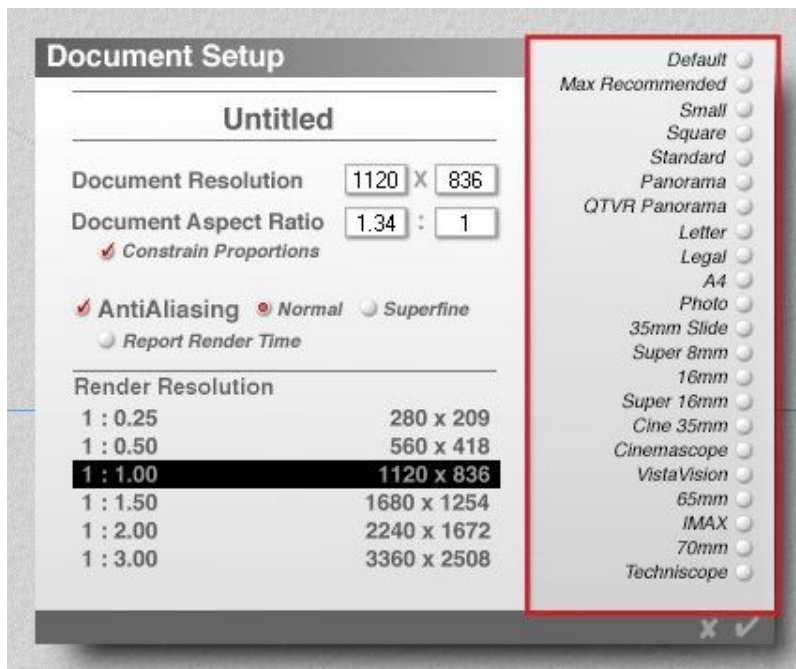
Document Setup

Untitled

Document Resolution 1120 X 836

Document Aspect Ratio 1.34 : 1

Constrain Proportions

AntiAliasing Normal Superfine

Report Render Time

Render Resolution

| | |
|---|---|
| 1 : 0.25 | 280 x 209 |
| 1 : 0.50 | 560 x 418 |
| 1 : 1.00 | 1120 x 836 |
| 1 : 1.50 | 1680 x 1254 |
| 1 : 2.00 | 2240 x 1672 |
| 1 : 3.00 | 3360 x 2508 |

Default
Max Recommended
Small
Square
Standard
Panorama
QTVR Panorama
Letter
Legal
A4
Photo
35mm Slide
Super 8mm
16mm
Super 16mm
Cine 35mm
Cinemascope
VistaVision
65mm
IMAX
70mm
Techniscope